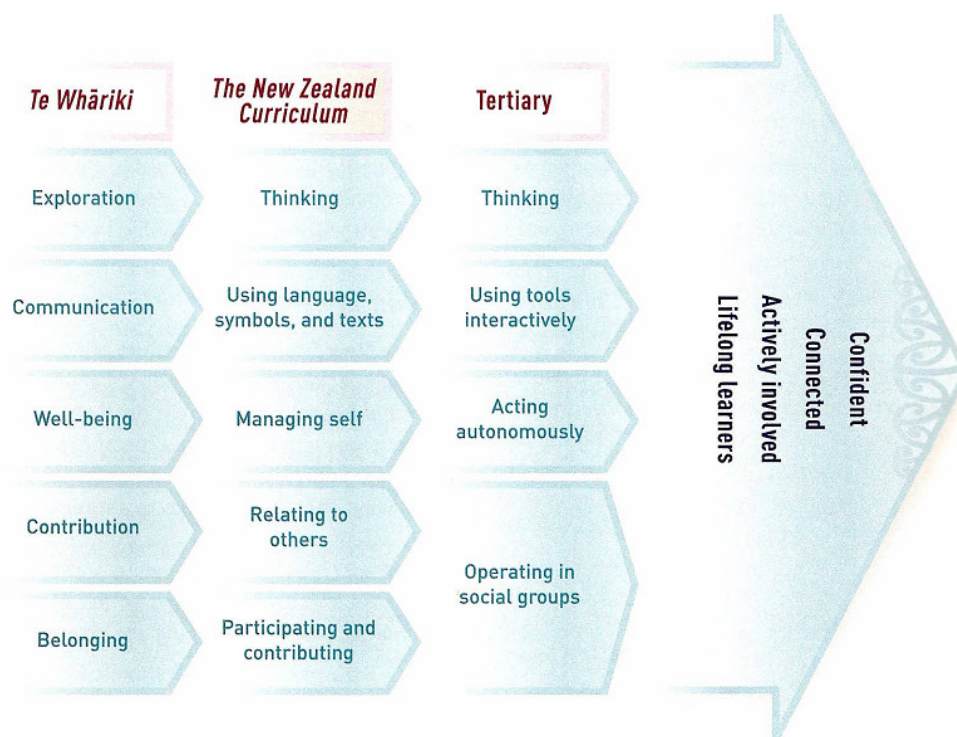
| Te Whāriki | The New Zealand Curriculum | Tertiary |
|---|---|---|
| Exploration | Thinking | Thinking |
| Communication | Using language, symbols, and texts | Using tools interactively |
| Well-being | Managing self | Acting autonomously |
| Contribution | Relating to others | Operating in social groups |
| Belonging | Participating and contributing | |

Confident
Connected
Actively involved
Lifelong learners